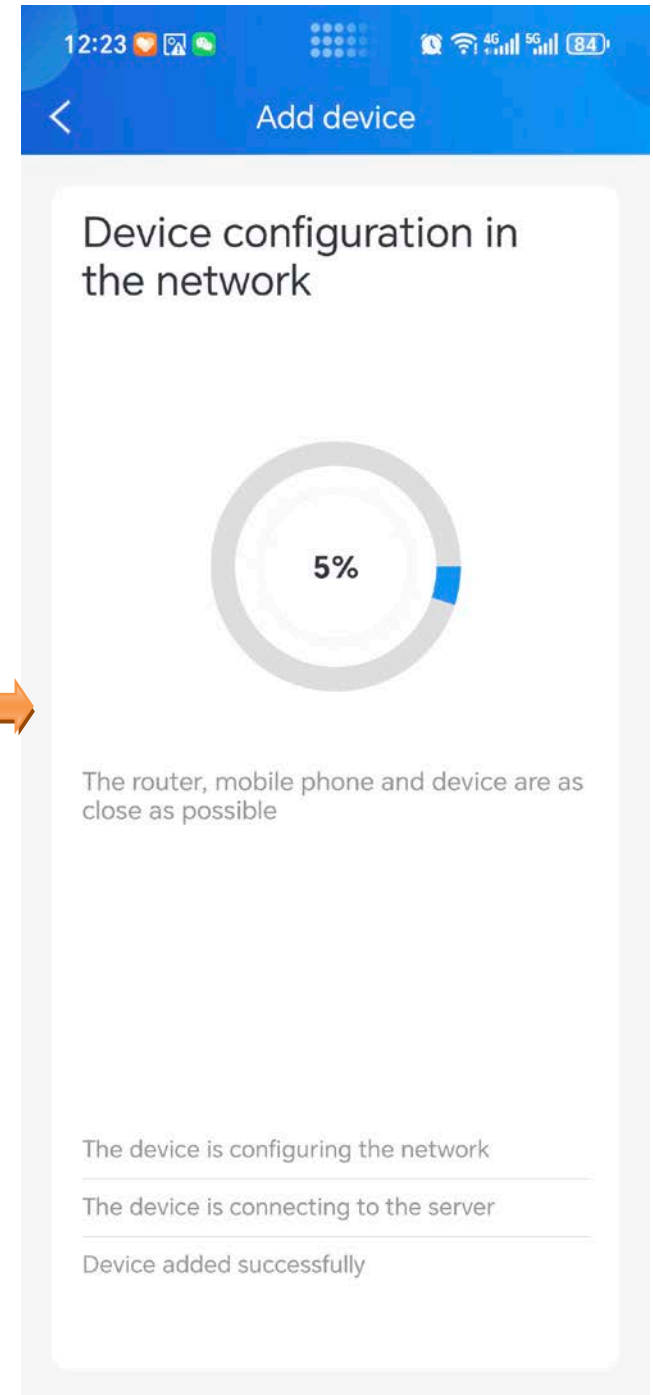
12:23 4G 5G 84

Add device

Device configuration in the network

5%

The router, mobile phone and device are as close as possible

The device is configuring the network

The device is connecting to the server

Device added successfully